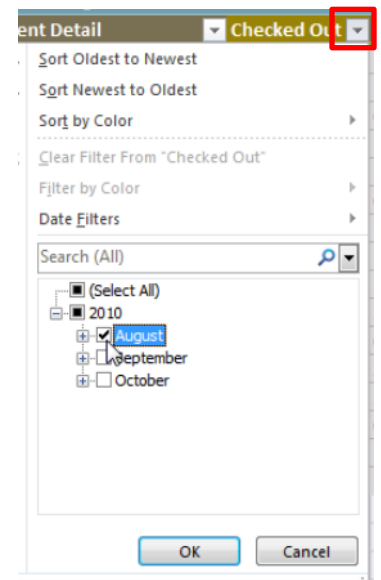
ent Detail | Checked Out

Sort Oldest to Newest

Sort Newest to Oldest

Sort by Color

Clear Filter From "Checked Out"

Filter by Color

Date Filters

Search (All)

(Select All)

2010

August

September

October

OK

Cancel